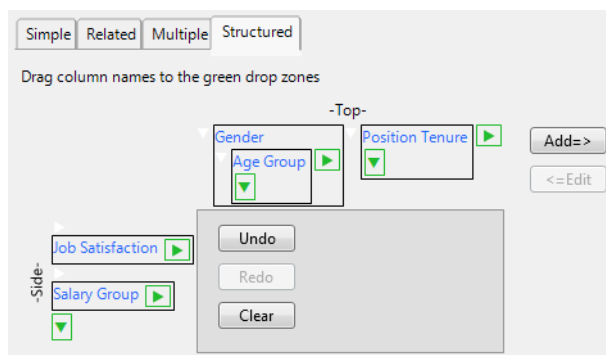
Simple | Related | Multiple | Structured

Drag column names to the green drop zones

-Top-

Gender

Age Group

Position Tenure

Add=>

<=Edit

-Side-

Job Satisfaction

Salary Group

Undo

Redo

Clear